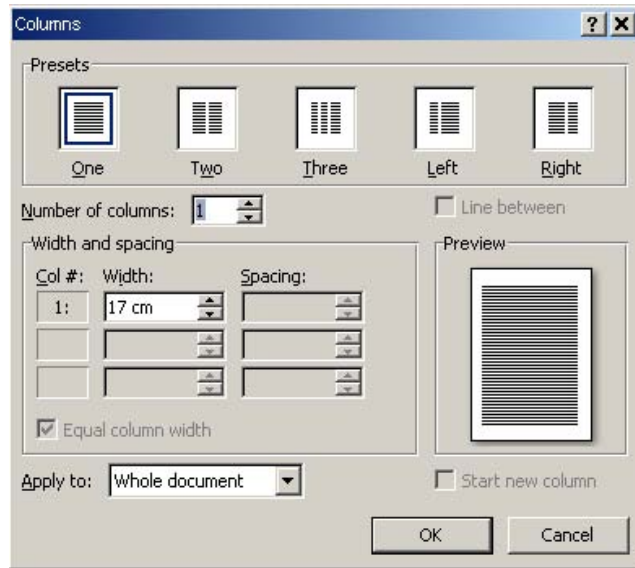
Columns ? X

Presets

One Two Three Left Right

Number of columns: 1

Line between

Width and spacing

| Col #: | Width: | Spacing: |
|---|---|---|
| 1: | 17 cm | |
| | | |
| | | |

Equal column width

Preview

Apply to: Whole document

Start new column

OK Cancel